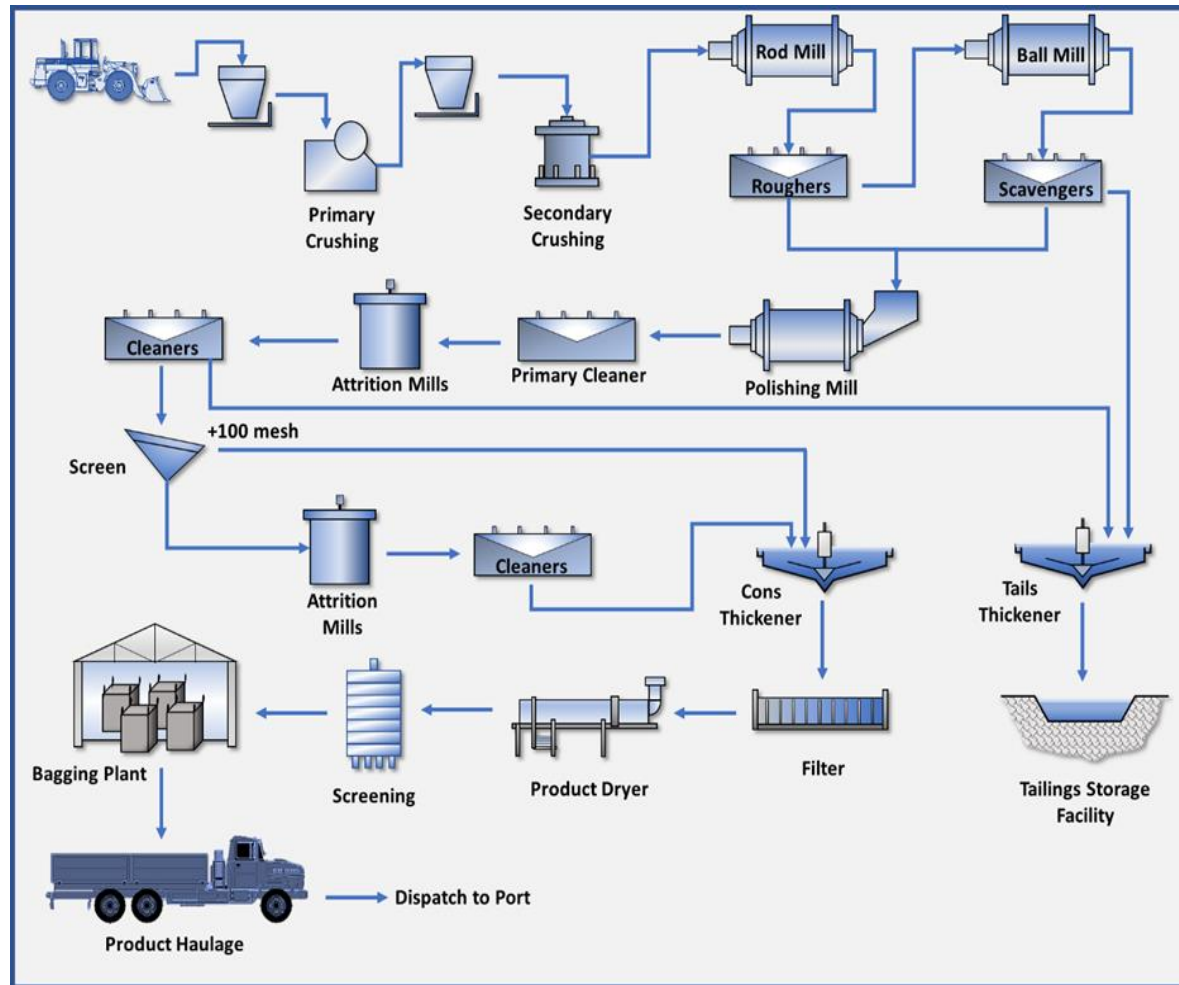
Rod Mill

Ball Mill

Primary Crushing

Secondary Crushing

Roughers

Scavengers

Cleaners

Attrition Mills

Primary Cleaner

Polishing Mill

+100 mesh

Screen

Attrition Mills

Cleaners

Cons Thickener

Tails Thickener

Bagging Plant

Screening

Product Dryer

Filter

Tailings Storage Facility

Dispatch to Port

Product Haulage